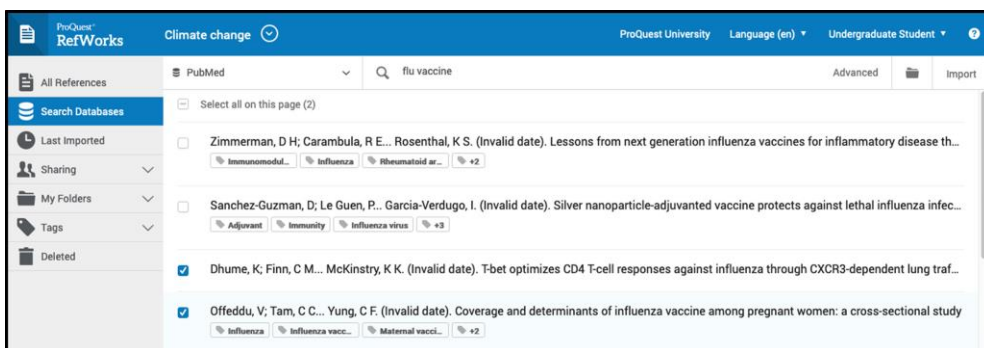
ProQuest RefWorks

Climate change

ProQuest University

Language (en)

Undergraduate Student

All References

Search Databases

Last Imported

Sharing

My Folders

Tags

Deleted

PubMed

flu vaccine

Advanced

Import

Select all on this page (2)

Zimmerman, D H; Carambula, R E... Rosenthal, K S. (Invalid date). Lessons from next generation influenza vaccines for inflammatory disease th...

Immunomodul... Influenza Rheumatoid ar... +2

Sanchez-Guzman, D; Le Guen, P... Garcia-Verdugo, I. (Invalid date). Silver nanoparticle-adjuvanted vaccine protects against lethal influenza infec...

Adjuvant Immunity Influenza virus +3

Dhume, K; Finn, C M... McKinstry, K K. (Invalid date). T-bet optimizes CD4 T-cell responses against influenza through CXCR3-dependent lung traf...

Offeddu, V; Tam, C C... Yung, C F. (Invalid date). Coverage and determinants of influenza vaccine among pregnant women: a cross-sectional study

Influenza Influenza vacc... Maternal vacci... +2